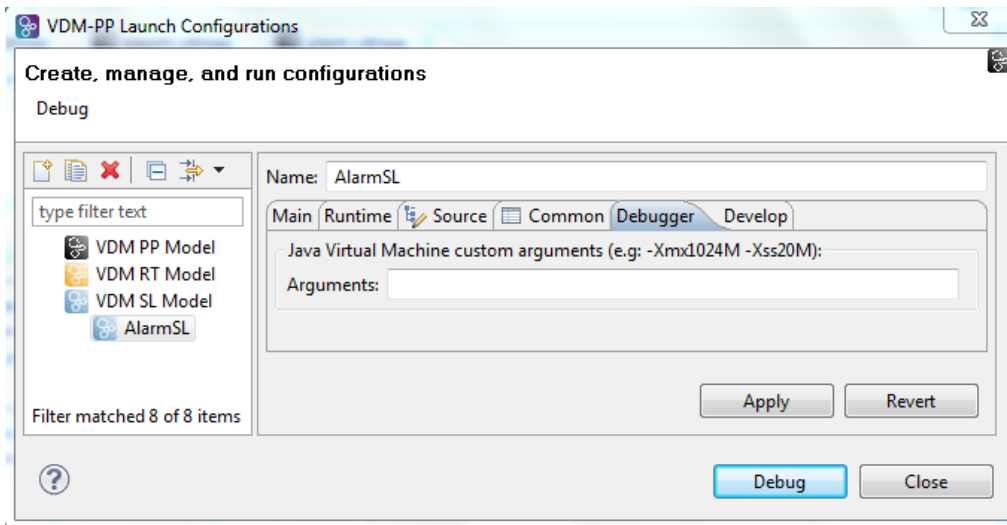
VDM-PP Launch Configurations

Create, manage, and run configurations

Debug

type filter text

VDM PP Model
VDM RT Model
VDM SL Model
AlarmSL

Filter matched 8 of 8 items

Name: AlarmSL

Main | Runtime | Source | Common | Debugger | Develop

Java Virtual Machine custom arguments (e.g: -Xmx1024M -Xss20M):

Arguments:

Apply

Revert

Debug

Close